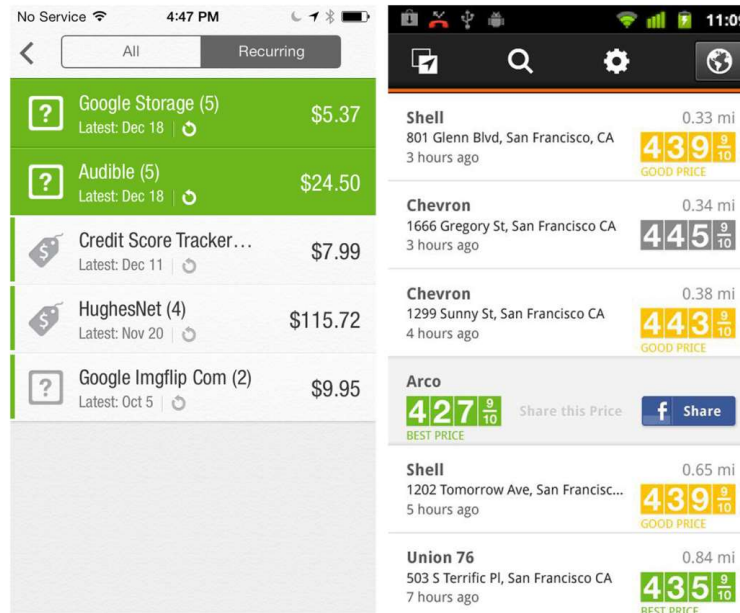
No Service 4:47 PM

All Recurring

Google Storage (5)
Latest: Dec 18
$5.37

Audible (5)
Latest: Dec 18
$24.50

Credit Score Tracker...
Latest: Dec 11
$7.99

HughesNet (4)
Latest: Nov 20
$115.72

Google Imgflip Com (2)
Latest: Oct 5
$9.95

11:0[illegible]

Shell
801 Glenn Blvd, San Francisco, CA
3 hours ago
0.33 mi
4 3 9 $\frac{9}{10}$
GOOD PRICE

Chevron
1666 Gregory St, San Francisco CA
3 hours ago
0.34 mi
4 4 5 $\frac{9}{10}$

Chevron
1299 Sunny St, San Francisco CA
4 hours ago
0.38 mi
4 4 3 $\frac{9}{10}$
GOOD PRICE

Arco
4 2 7 $\frac{9}{10}$
BEST PRICE
Share this Price
Share

Shell
1202 Tomorrow Ave, San Francisc...
5 hours ago
0.65 mi
4 3 9 $\frac{9}{10}$
GOOD PRICE

Union 76
503 S Terrific Pl, San Francisco CA
7 hours ago
0.84 mi
4 3 5 $\frac{9}{10}$
BEST PRICE